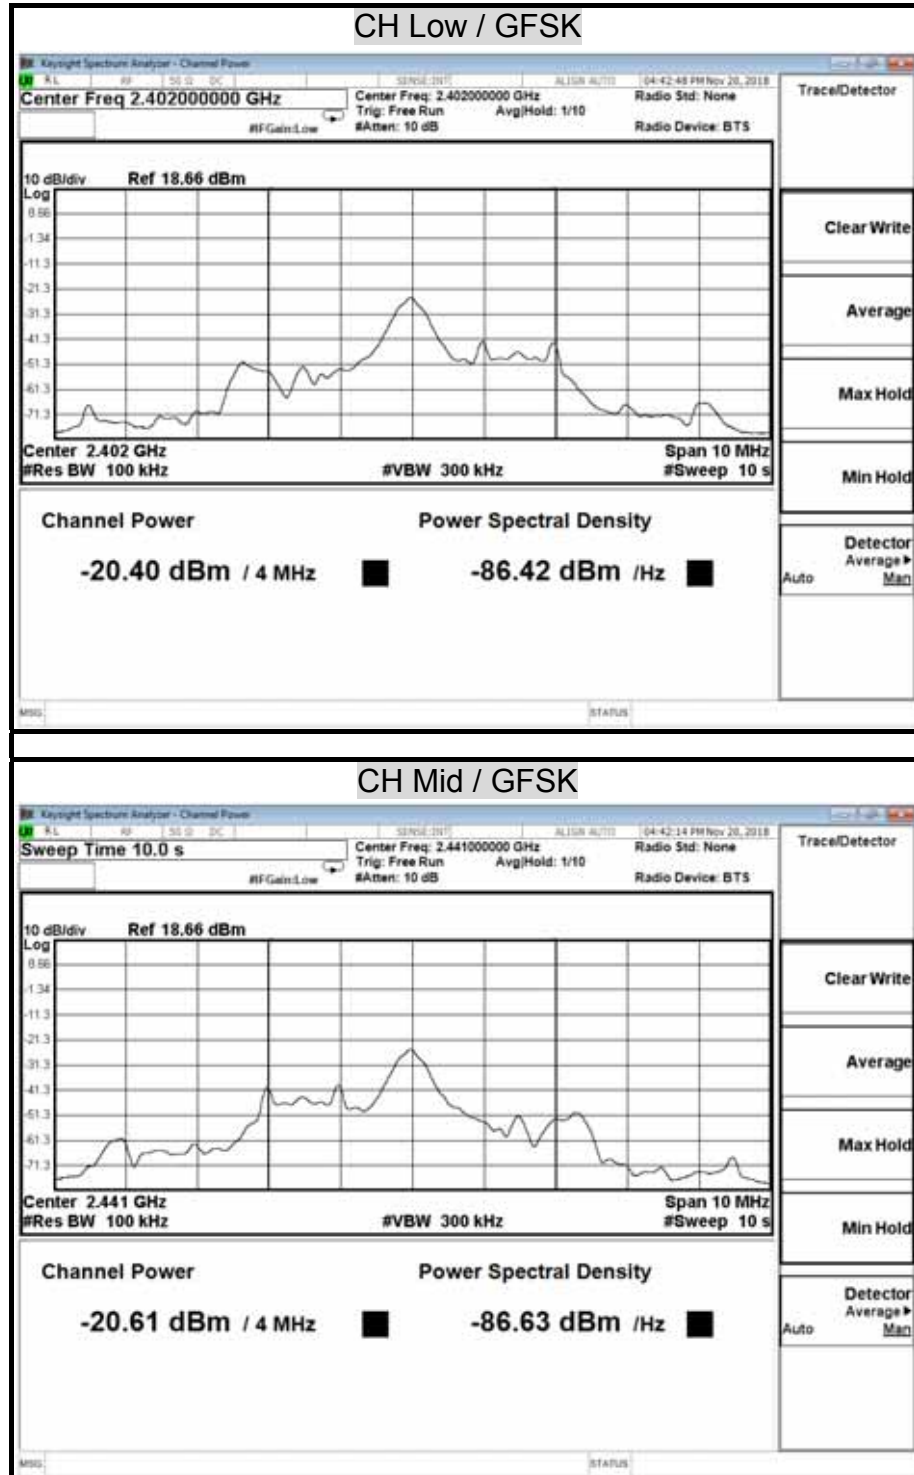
CH Low / GFSK

Keysight Spectrum Analyzer - Channel Power

RL RF 50 Ω DC SENSE:INT ALIGN AUTO 04:42:48 PM Nov 20, 2018

Center Freq 2.402000000 GHz

Center Freq: 2.402000000 GHz
Trig: Free Run Avg|Hold: 1/10
#Atten: 10 dB

#IFGain:Low

Radio Std: None

Radio Device: BTS

Trace/Detector

10 dB/div Ref 18.66 dBm
Log
8.66
-1.34
-11.3
-21.3
-31.3
-41.3
-51.3
-61.3
-71.3

Center 2.402 GHz
#Res BW 100 kHz
#VBW 300 kHz
Span 10 MHz
#Sweep 10 s

Clear Write

Average

Max Hold

Min Hold

Channel Power

-20.40 dBm / 4 MHz

Power Spectral Density

-86.42 dBm /Hz

Detector
Average▸
Auto Man

MSG STATUS

CH Mid / GFSK

Keysight Spectrum Analyzer - Channel Power

RL RF 50 Ω DC SENSE:INT ALIGN AUTO 04:42:14 PM Nov 20, 2018

Sweep Time 10.0 s

Center Freq: 2.441000000 GHz
Trig: Free Run Avg|Hold: 1/10
#Atten: 10 dB

#IFGain:Low

Radio Std: None

Radio Device: BTS

Trace/Detector

10 dB/div Ref 18.66 dBm
Log
8.66
-1.34
-11.3
-21.3
-31.3
-41.3
-51.3
-61.3
-71.3

Center 2.441 GHz
#Res BW 100 kHz
#VBW 300 kHz
Span 10 MHz
#Sweep 10 s

Clear Write

Average

Max Hold

Min Hold

Channel Power

-20.61 dBm / 4 MHz

Power Spectral Density

-86.63 dBm /Hz

Detector
Average▸
Auto Man

MSG STATUS